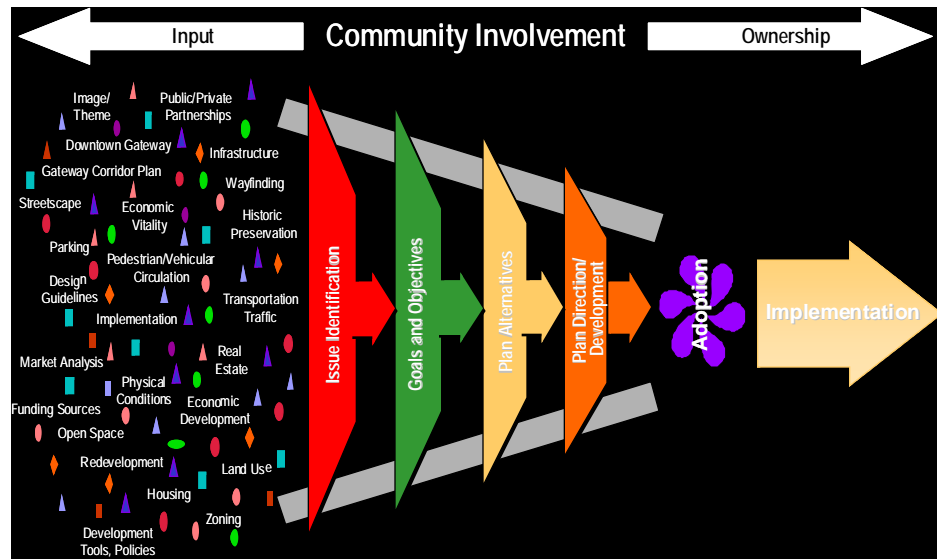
Input

Community Involvement

Ownership

Image/ Theme

Public/Private Partnerships

Downtown Gateway

Infrastructure

Gateway Corridor Plan

Wayfinding

Streetscape

Economic Vitality

Historic Preservation

Parking

Pedestrian/Vehicular Circulation

Design Guidelines

Transportation Traffic

Implementation

Market Analysis

Real Estate

Physical Conditions

Funding Sources

Economic Development

Open Space

Redevelopment

Land Use

Housing

Zoning

Development Tools, Policies

Issue Identification

Goals and Objectives

Plan Alternatives

Plan Direction/ Development

Adoption

Implementation